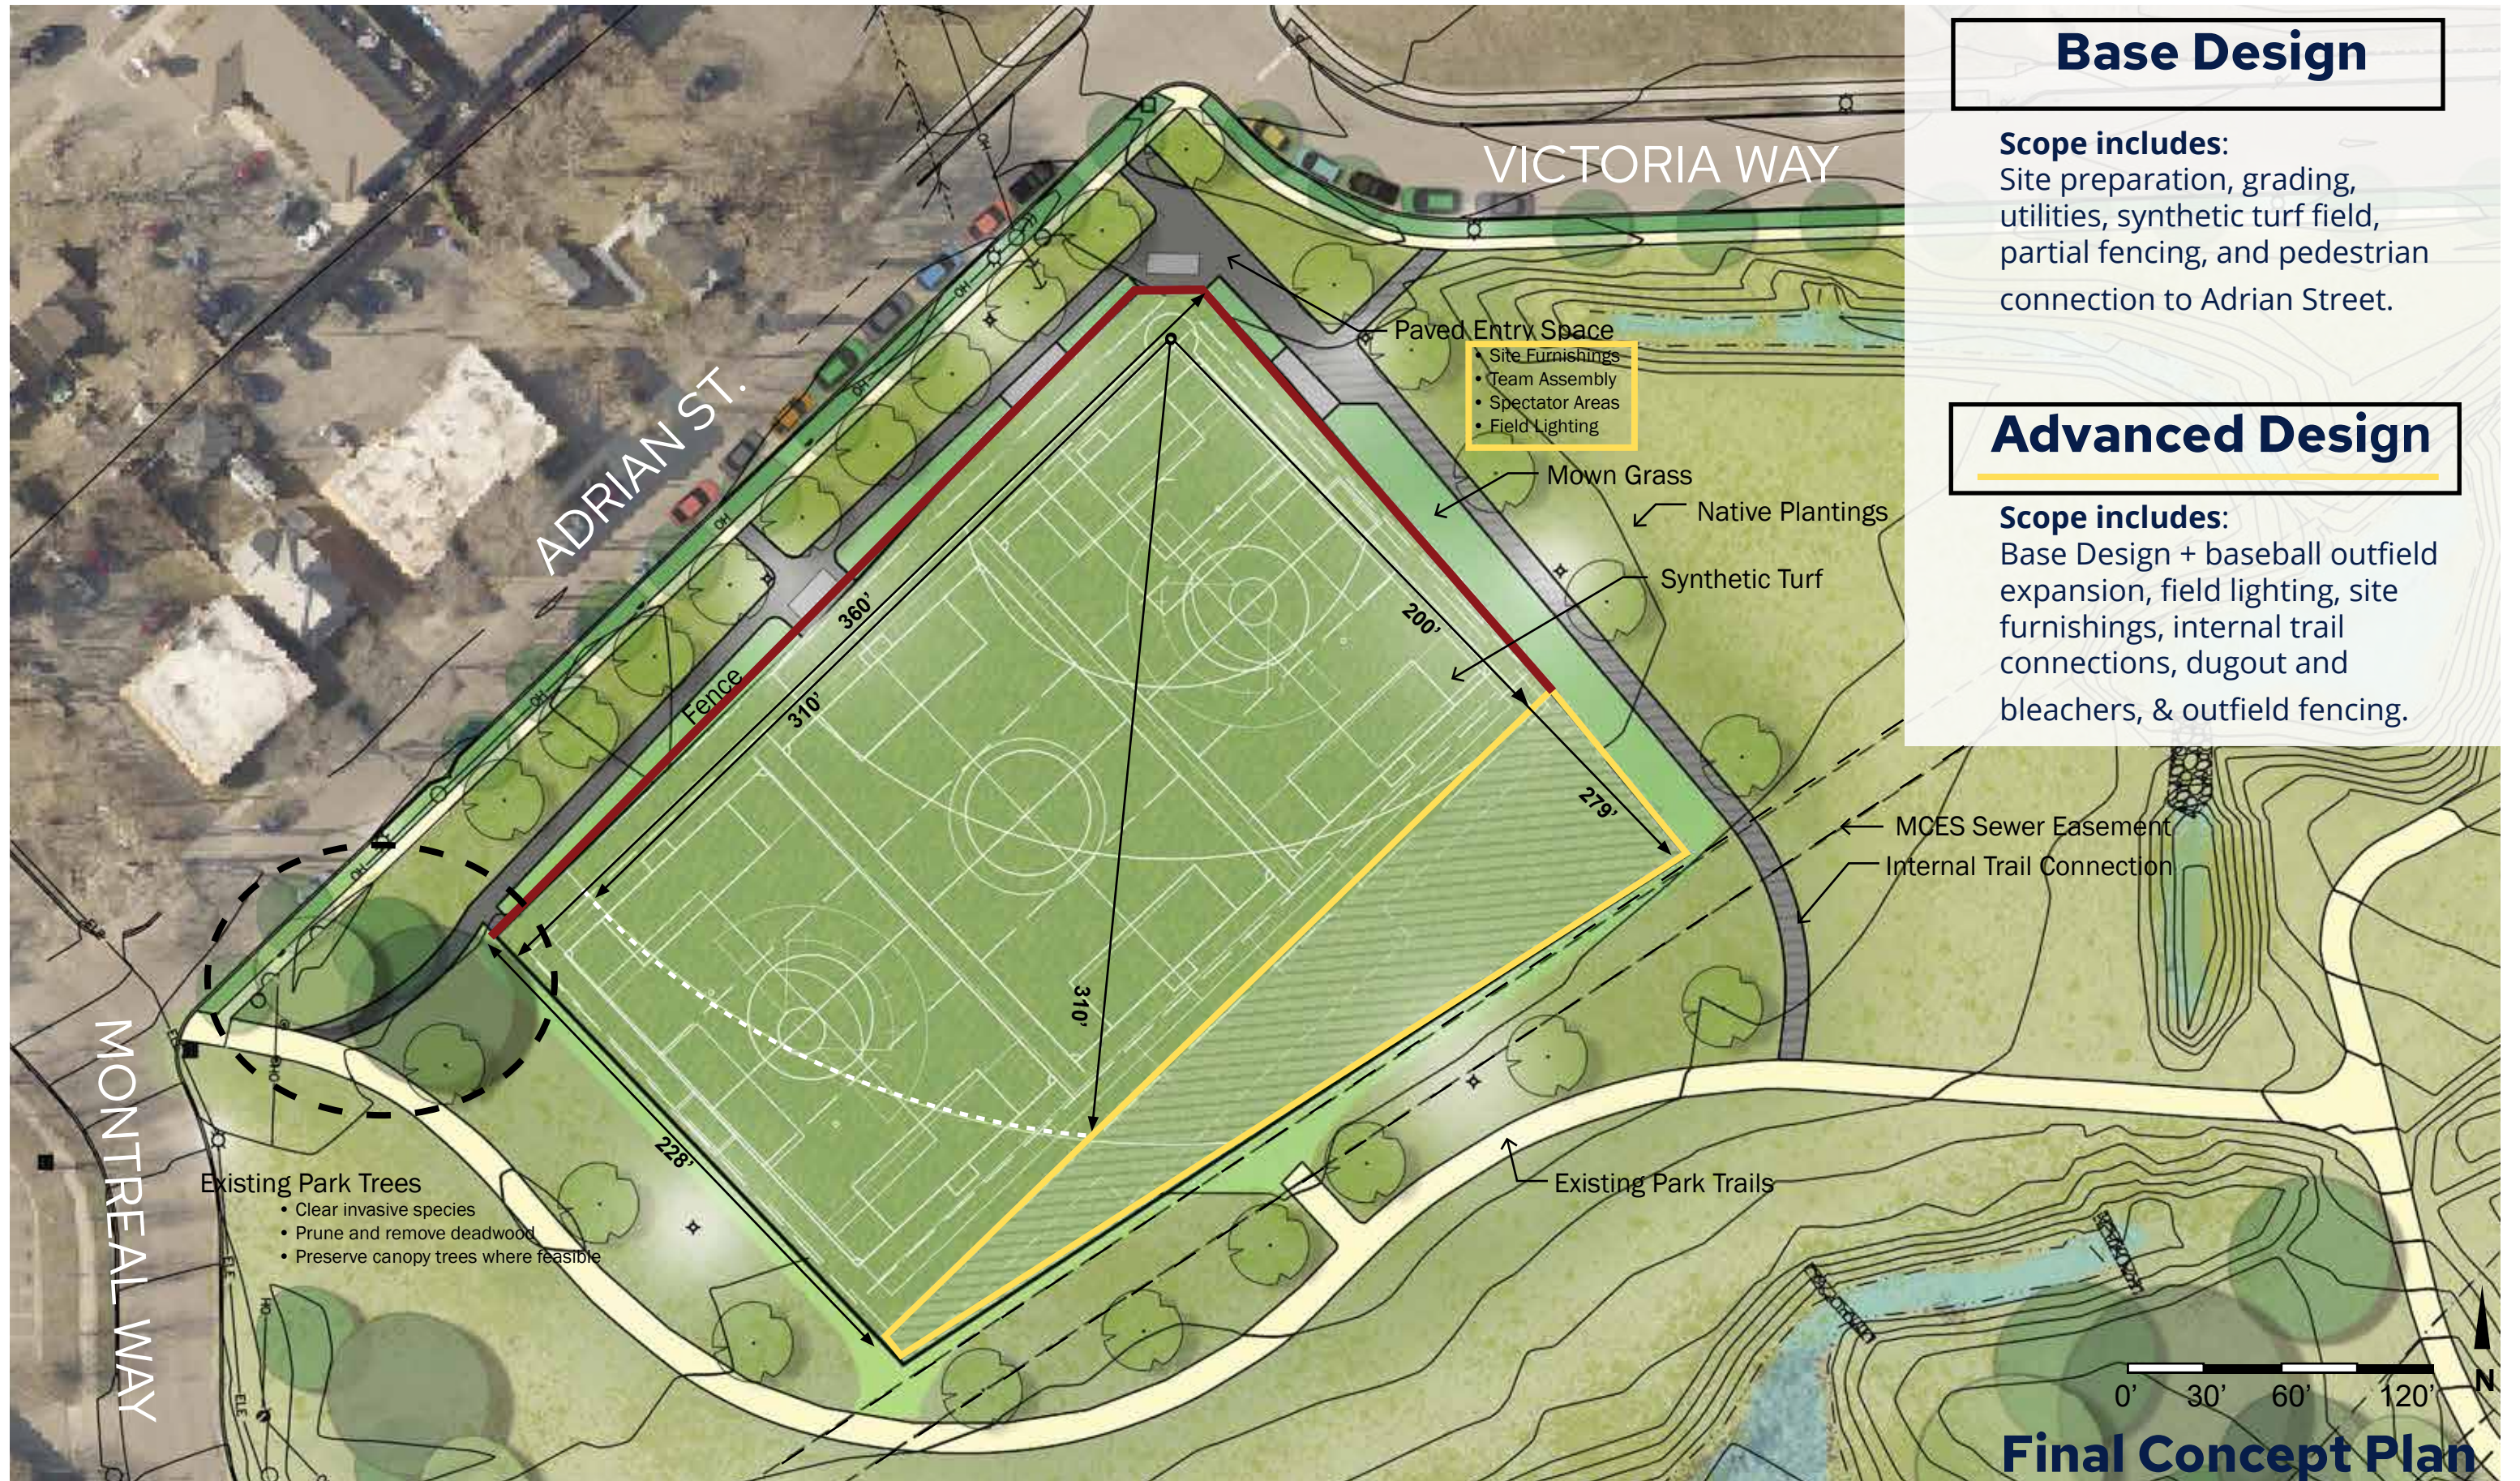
VICTORIA WAY

Base Design

Scope includes:
Site preparation, grading, utilities, synthetic turf field, partial fencing, and pedestrian connection to Adrian Street.

Paved Entry Space
• Site Furnishings
• Team Assembly
• Spectator Areas
• Field Lighting

Advanced Design

Scope includes:
Base Design + baseball outfield expansion, field lighting, site furnishings, internal trail connections, dugout and bleachers, & outfield fencing.

ADRIAN ST.

Mown Grass

Native Plantings

Synthetic Turf

360'

200'

Fence

310'

279'

MCES Sewer Easement

Internal Trail Connection

310'

228'

MONTREAL WAY

Existing Park Trees
• Clear invasive species
• Prune and remove deadwood
• Preserve canopy trees where feasible

Existing Park Trails

0' 30' 60' 120'

N

Final Concept Plan